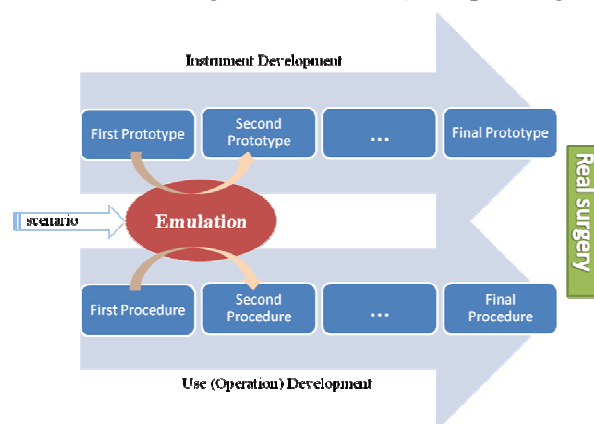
Instrument Development

First Prototype

Second Prototype

...

Final Prototype

Real surgery

scenario

Emulation

First Procedure

Second Procedure

...

Final Procedure

Use (Operation) Development